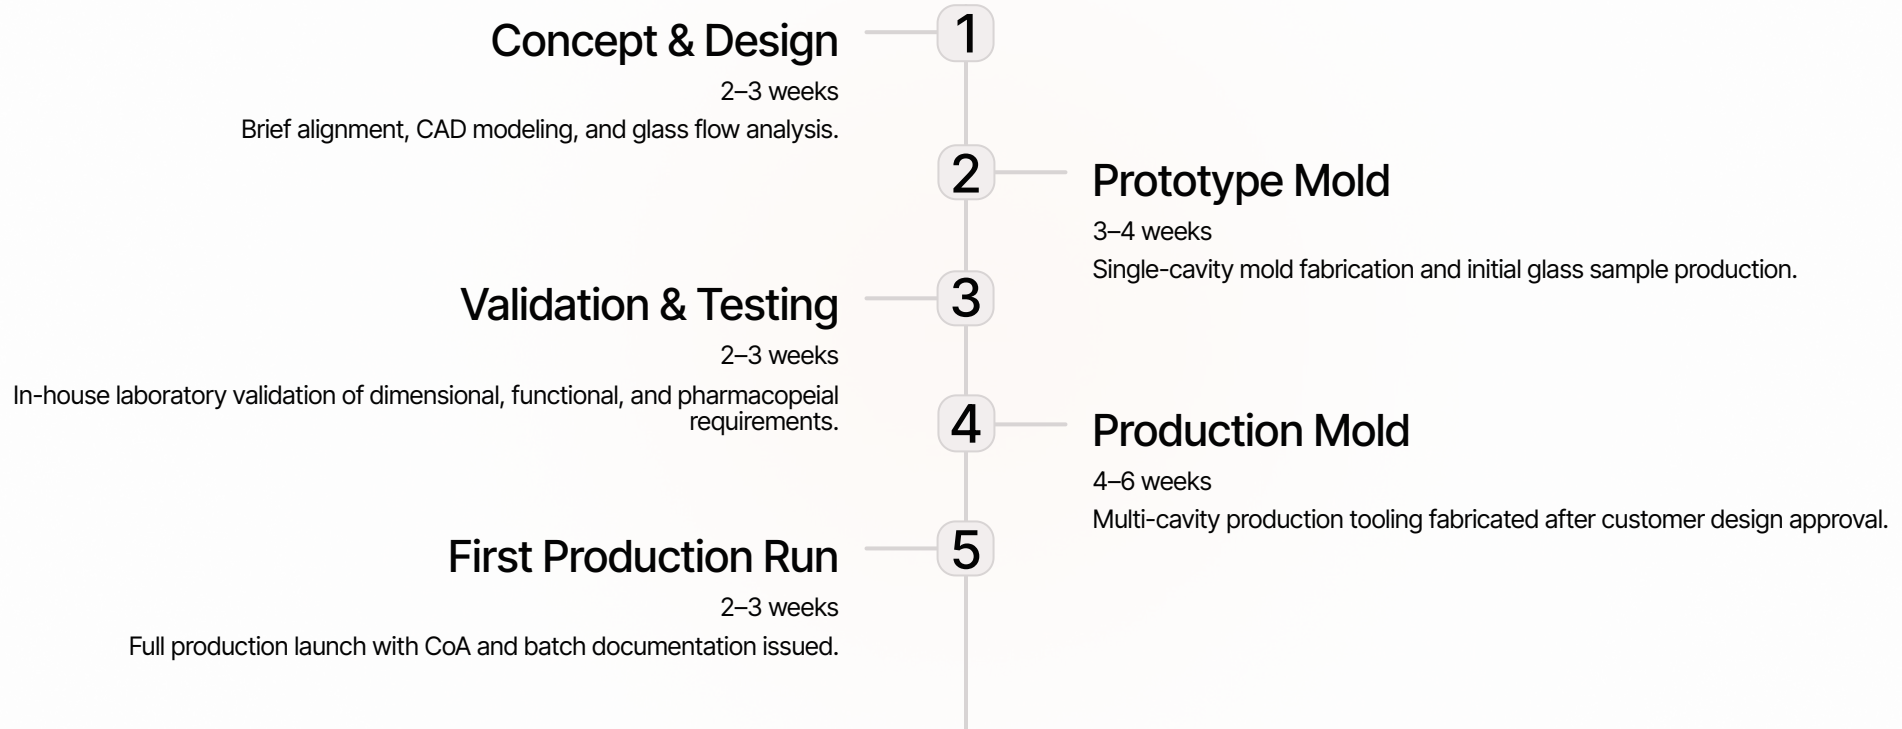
1

Concept & Design

2–3 weeks

Brief alignment, CAD modeling, and glass flow analysis.

2

Prototype Mold

3–4 weeks

Single-cavity mold fabrication and initial glass sample production.

3

Validation & Testing

2–3 weeks

In-house laboratory validation of dimensional, functional, and pharmacopeial requirements.

4

Production Mold

4–6 weeks

Multi-cavity production tooling fabricated after customer design approval.

5

First Production Run

2–3 weeks

Full production launch with CoA and batch documentation issued.